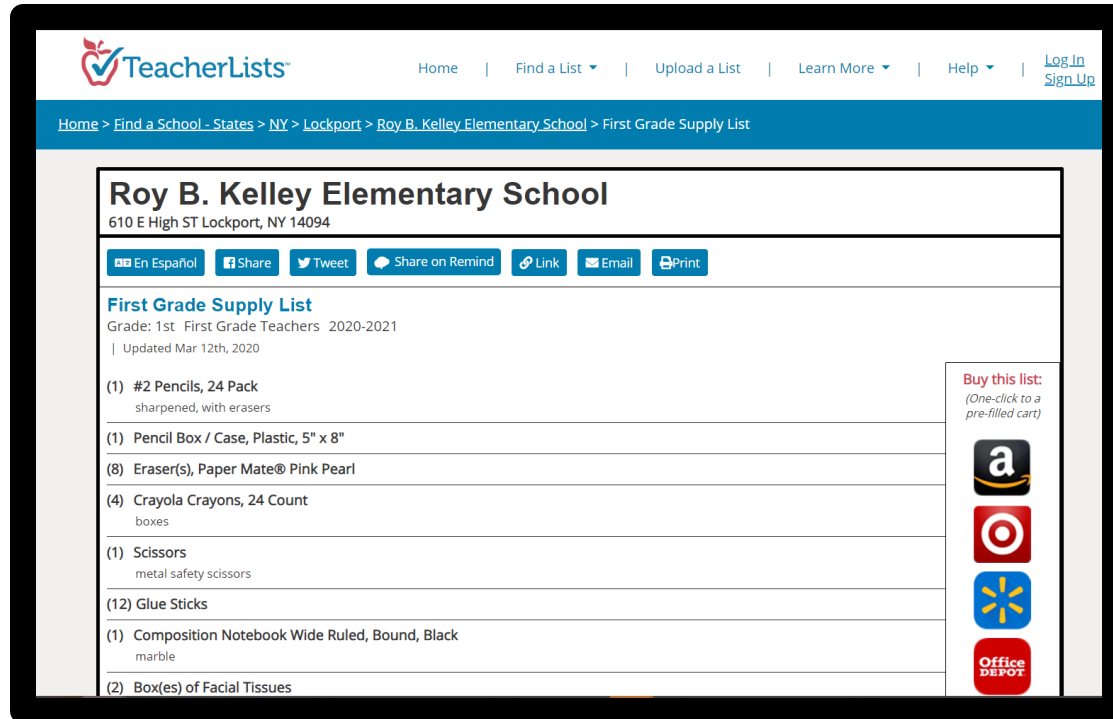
TeacherLists™

Home | Find a List | Upload a List | Learn More | Help | Log In Sign Up

Home > Find a School - States > NY > Lockport > Roy B. Kelley Elementary School > First Grade Supply List

Roy B. Kelley Elementary School
610 E High ST Lockport, NY 14094

En Español Share Tweet Share on Remind Link Email Print

First Grade Supply List
Grade: 1st First Grade Teachers 2020-2021
| Updated Mar 12th, 2020

Buy this list:
(One-click to a pre-filled cart)

a

Office DEPOT

(1) #2 Pencils, 24 Pack
sharpened, with erasers

(1) Pencil Box / Case, Plastic, 5" x 8"

(8) Eraser(s), Paper Mate® Pink Pearl

(4) Crayola Crayons, 24 Count
boxes

(1) Scissors
metal safety scissors

(12) Glue Sticks

(1) Composition Notebook Wide Ruled, Bound, Black
marble

(2) Box(es) of Facial Tissues